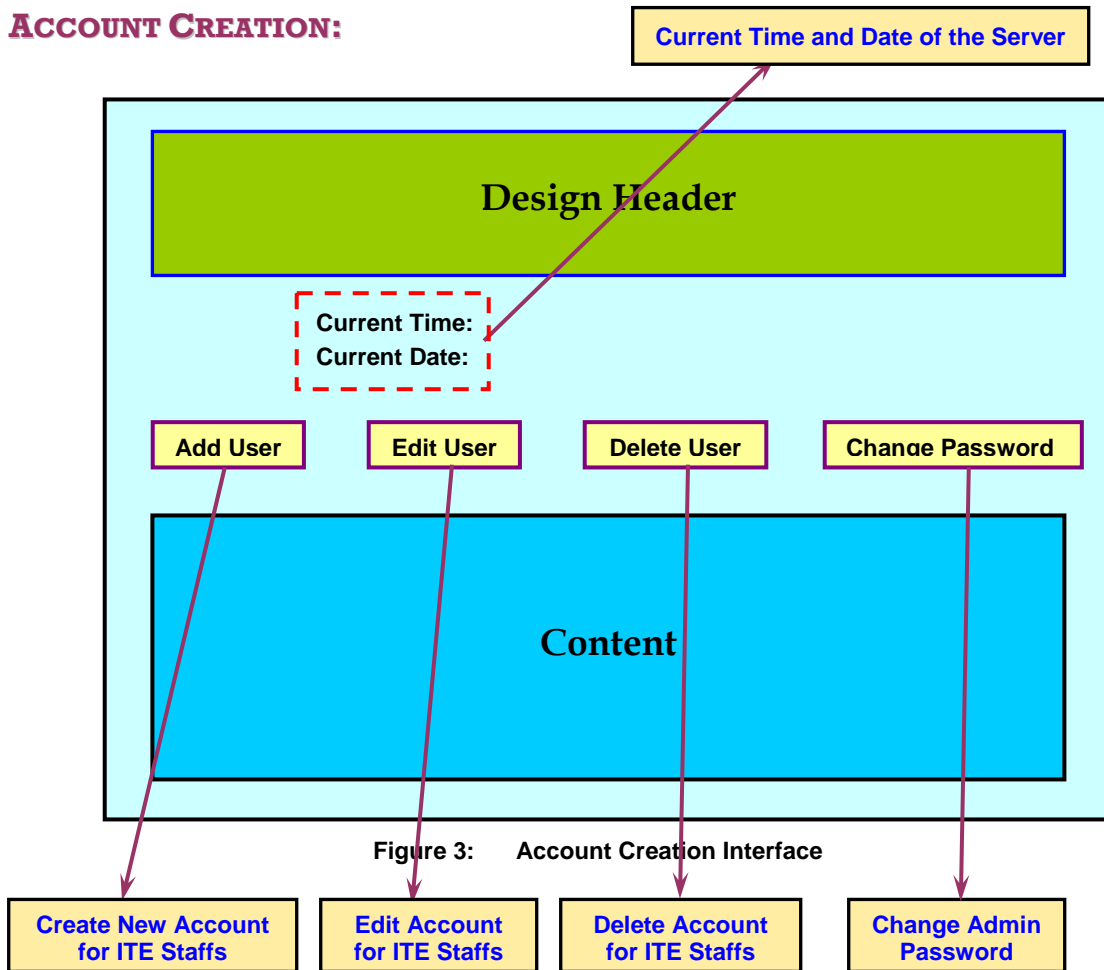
ACCOUNT CREATION:

Current Time and Date of the Server

Design Header

Current Time:
Current Date:

Add User

Edit User

Delete User

Change Password

Content

Figure 3: Account Creation Interface

Create New Account for ITE Staffs

Edit Account for ITE Staffs

Delete Account for ITE Staffs

Change Admin Password